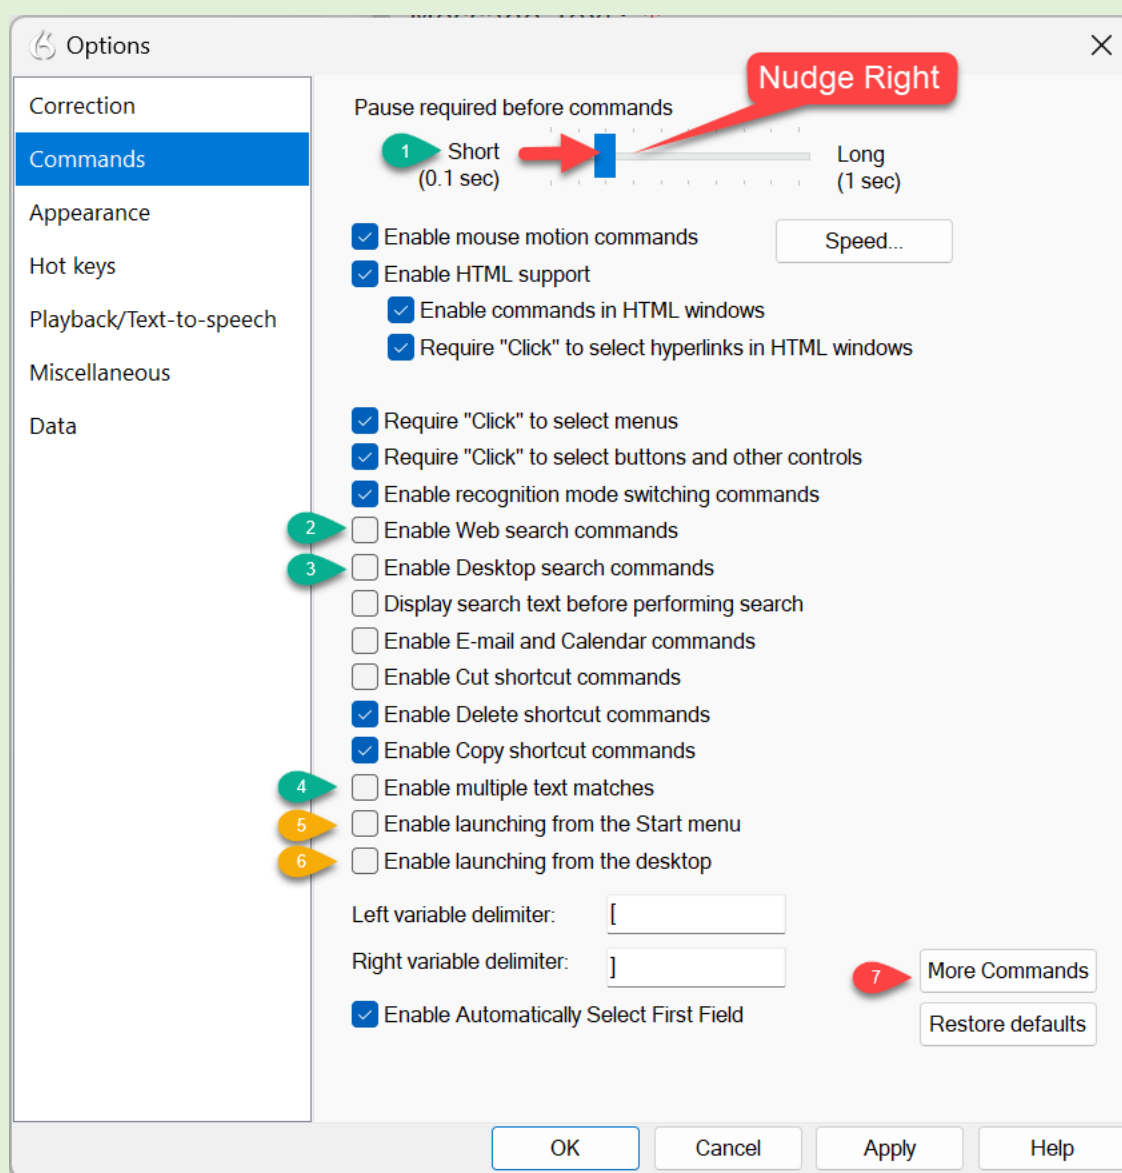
Options

Correction
Commands
Appearance
Hot keys
Playback/Text-to-speech
Miscellaneous
Data

Pause required before commands
Nudge Right
1 Short (0.1 sec)
Long (1 sec)

Enable mouse motion commands
Speed...
Enable HTML support
Enable commands in HTML windows
Require "Click" to select hyperlinks in HTML windows

Require "Click" to select menus
Require "Click" to select buttons and other controls
Enable recognition mode switching commands
2 Enable Web search commands
3 Enable Desktop search commands
Display search text before performing search
Enable E-mail and Calendar commands
Enable Cut shortcut commands
Enable Delete shortcut commands
Enable Copy shortcut commands
4 Enable multiple text matches
5 Enable launching from the Start menu
6 Enable launching from the desktop

Left variable delimiter: [
Right variable delimiter: ]
7 More Commands
Enable Automatically Select First Field
Restore defaults

OK
Cancel
Apply
Help